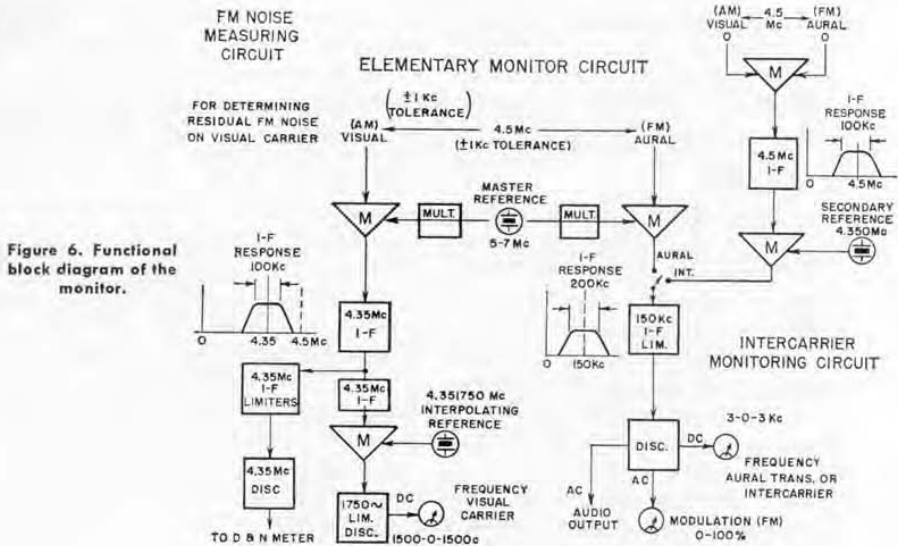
FM NOISE MEASURING CIRCUIT

ELEMENTARY MONITOR CIRCUIT

FOR DETERMINING RESIDUAL FM NOISE ON VISUAL CARRIER

(±1 Kc TOLERANCE)

(AM) VISUAL

4.5 Mc (±1 Kc TOLERANCE)

(FM) AURAL

(AM) VISUAL 4.5 Mc (FM) AURAL

M

I-F RESPONSE 100Kc

4.5Mc I-F

4.5Mc

SECONDARY REFERENCE 4.350Mc

M

MULT.

MASTER REFERENCE 5-7 Mc

MULT.

M

M

Figure 6. Functional block diagram of the monitor.

I-F RESPONSE 100Kc

O 4.35 4.5Mc

AURAL

INT.

I-F RESPONSE 200Kc

O 150Kc

4.35Mc I-F

150Kc I-F LIM.

INTERCARRIER MONITORING CIRCUIT

4.35Mc I-F LIMITERS

4.35Mc I-F

4.351750 Mc INTERPOLATING REFERENCE

M

3-0-3 Kc

DISC.

DC

AC

FREQUENCY AURAL TRANS. OR INTERCARRIER

4.35Mc DISC

1750~ LIM. DISC.

DC

FREQUENCY VISUAL CARRIER

1500-0-1500c

AC

AUDIO OUTPUT

MODULATION (FM) 0-100%

TO D & N METER